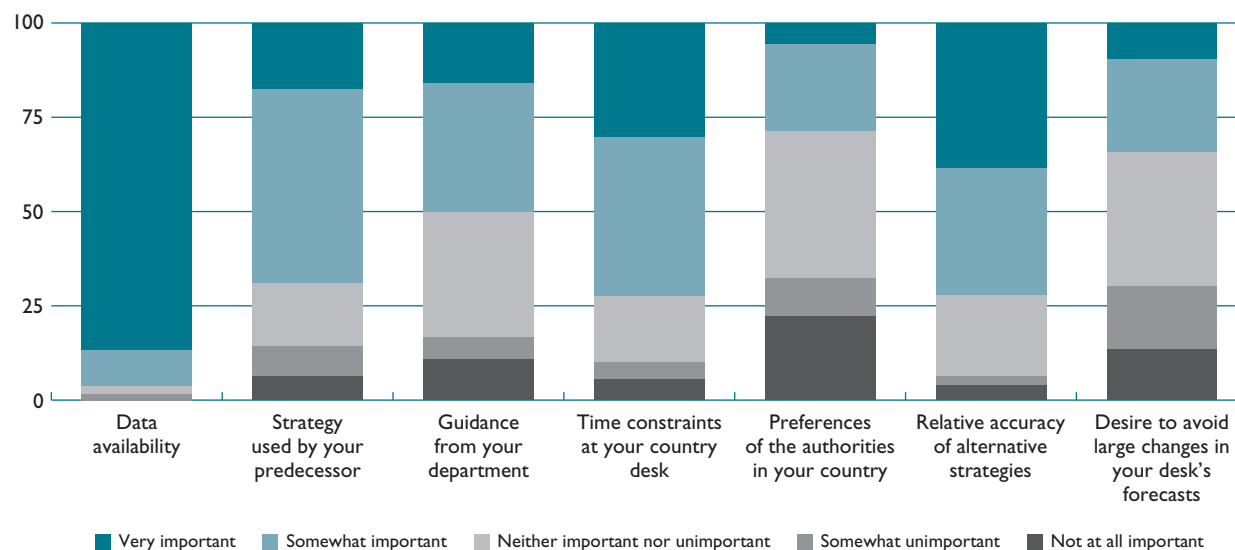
100
75
50
25
0

Data availability

Strategy used by your predecessor

Guidance from your department

Time constraints at your country desk

Preferences of the authorities in your country

Relative accuracy of alternative strategies

Desire to avoid large changes in your desk's forecasts

Very important
Somewhat important
Neither important nor unimportant
Somewhat unimportant
Not at all important